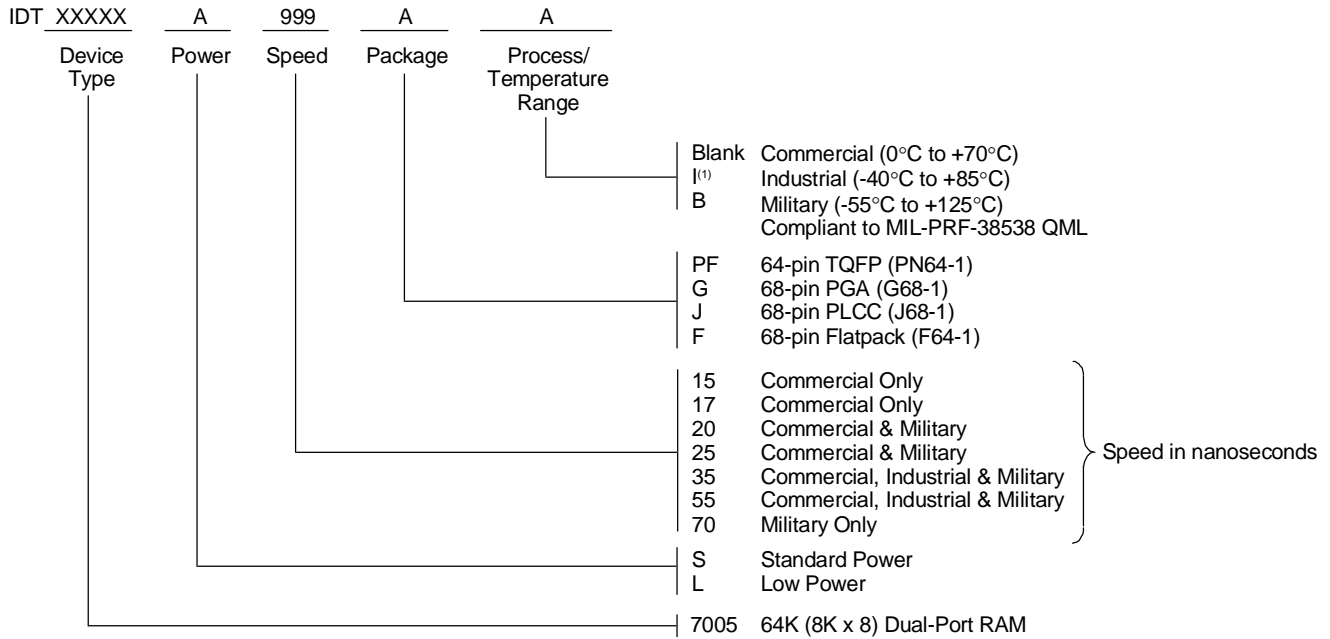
IDT XXXXX A 999 A A

Device Type Power Speed Package Process/ Temperature Range

Blank Commercial (0°C to +70°C)
I$^{(1)}$ Industrial (-40°C to +85°C)
B Military (-55°C to +125°C)
Compliant to MIL-PRF-38538 QML

PF 64-pin TQFP (PN64-1)
G 68-pin PGA (G68-1)
J 68-pin PLCC (J68-1)
F 68-pin Flatpack (F64-1)

15 Commercial Only
17 Commercial Only
20 Commercial & Military
25 Commercial & Military
35 Commercial, Industrial & Military
55 Commercial, Industrial & Military
70 Military Only

Speed in nanoseconds

S Standard Power
L Low Power

7005 64K (8K x 8) Dual-Port RAM